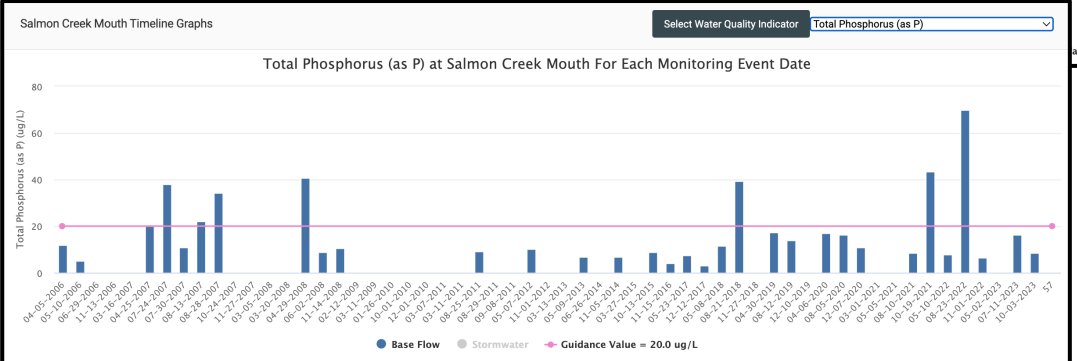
Salmon Creek Mouth Timeline Graphs

Select Water Quality Indicator

Total Phosphorus (as P)

Total Phosphorus (as P) at Salmon Creek Mouth For Each Monitoring Event Date

Total Phosphorus (as P) (ug/L)

80
60
40
20
0

04-05-2006
05-10-2006
06-29-2006
11-13-2006
03-16-2007
04-25-2007
07-24-2007
07-30-2007
08-13-2007
08-28-2007
10-24-2007
11-27-2007
03-05-2008
03-20-2008
04-29-2008
06-02-2008
11-14-2008
02-12-2009
03-11-2009
01-26-2010
10-01-2010
12-01-2010
03-07-2011
03-11-2011
08-25-2011
08-29-2011
09-08-2011
05-07-2012
11-01-2012
03-13-2013
05-09-2013
06-26-2014
11-05-2014
03-27-2015
10-13-2015
11-15-2016
05-23-2017
12-12-2017
05-08-2018
08-21-2018
11-27-2018
04-30-2019
08-12-2019
12-10-2019
04-06-2020
08-05-2020
12-07-2020
03-01-2021
05-05-2021
08-10-2021
10-19-2021
05-10-2022
08-23-2022
11-01-2022
05-02-2023
07-11-2023
10-03-2023
57

Base Flow
Stormwater
Guidance Value = 20.0 ug/L